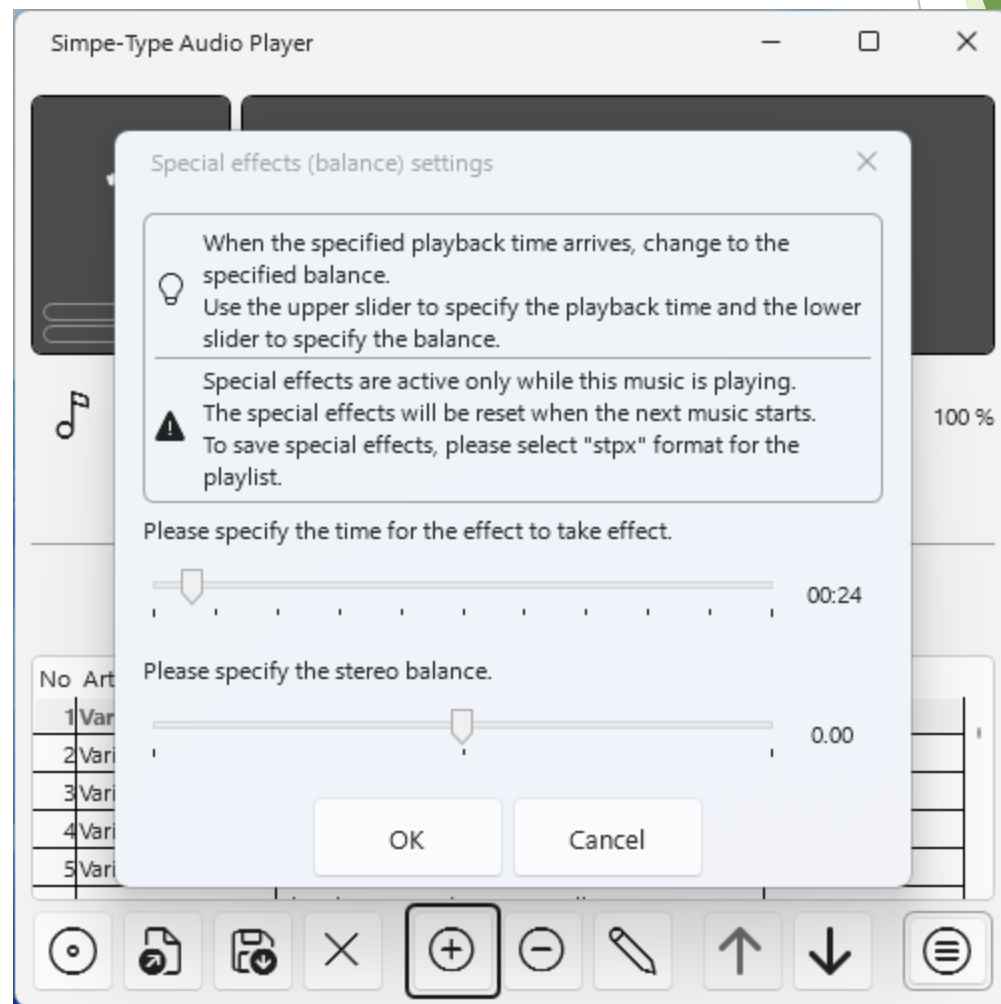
Simpe-Type Audio Player

Special effects (balance) settings

When the specified playback time arrives, change to the specified balance.
Use the upper slider to specify the playback time and the lower slider to specify the balance.

Special effects are active only while this music is playing.
The special effects will be reset when the next music starts.
To save special effects, please select "stpx" format for the playlist.

Please specify the time for the effect to take effect.

00:24

Please specify the stereo balance.

0.00

OK Cancel

100 %

No Art
1 Var
2 Vari
3 Vari
4 Vari
5 Vari